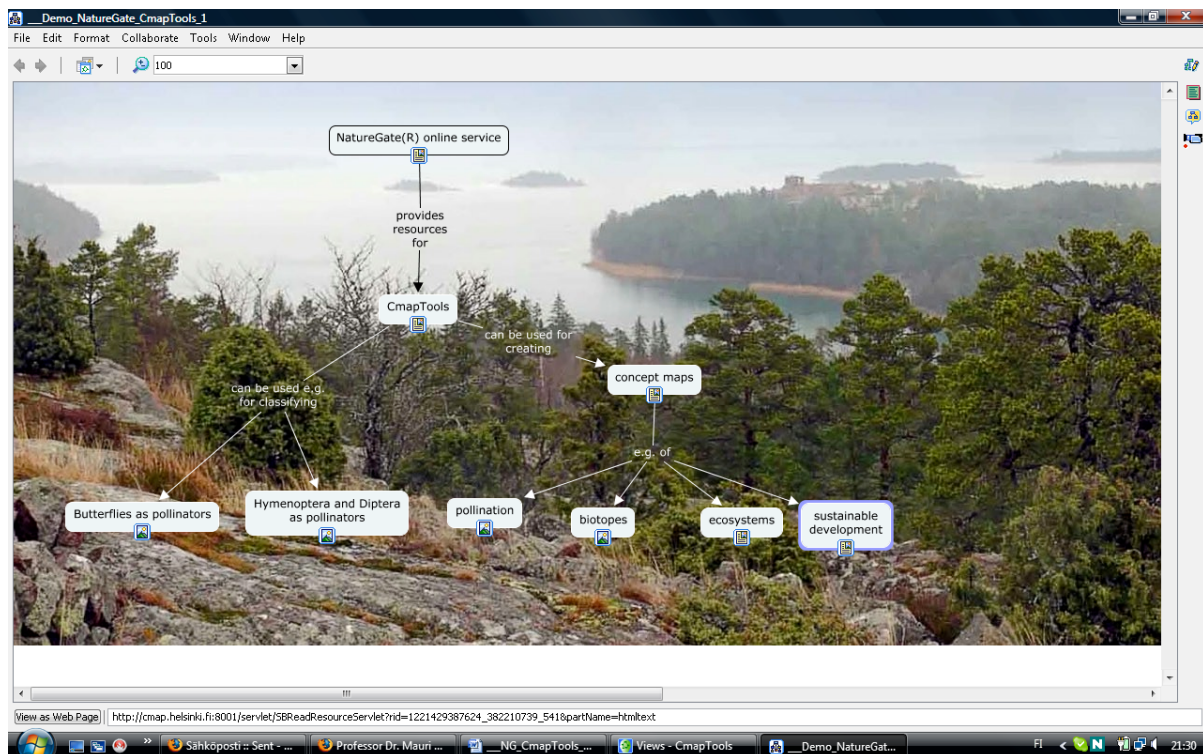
___Demo_NatureGate_CmapTools_1

File Edit Format Collaborate Tools Window Help

100

NatureGate(R) online service

provides resources for

CmapTools

can be used for creating

can be used e.g. for classifying

concept maps

e.g. of

Butterflies as pollinators

Hymenoptera and Diptera as pollinators

pollination

biotopes

ecosystems

sustainable development

View as Web Page

http://cmap.helsinki.fi:8001/servlet/SBReadResourceServlet?rid=1221429387624_382210739_541&partName=htmltext

Sähköposti :: Sent - ...

Professor Dr. Mauri ...

__NG_CmapTools_...

Views - CmapTools

___Demo_NatureGat...

FI

21:30